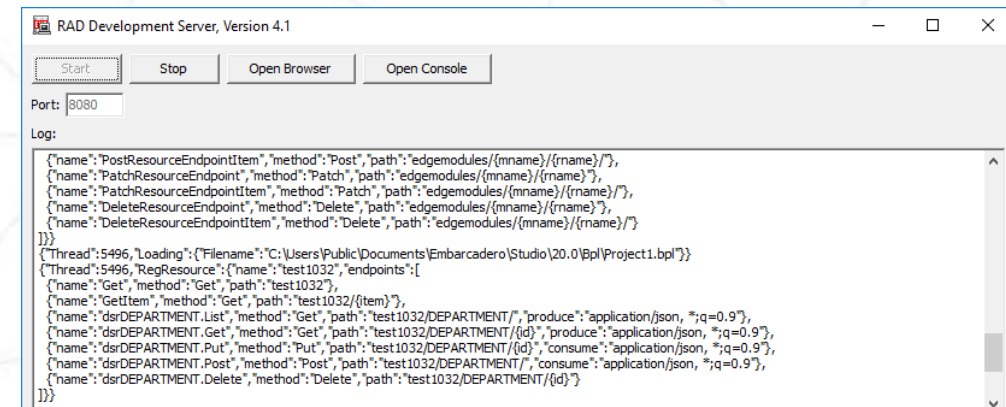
RAD Development Server, Version 4.1

Start Stop Open Browser Open Console

Port: 8080

Log:

{"name":"PostResourceEndpointItem","method":"Post","path":"edgemodules/{mname}/{rname}/"},
{"name":"PatchResourceEndpoint","method":"Patch","path":"edgemodules/{mname}/{rname}"},
{"name":"PatchResourceEndpointItem","method":"Patch","path":"edgemodules/{mname}/{rname}/"},
{"name":"DeleteResourceEndpoint","method":"Delete","path":"edgemodules/{mname}/{rname}"},
{"name":"DeleteResourceEndpointItem","method":"Delete","path":"edgemodules/{mname}/{rname}/"}
]}}
{"Thread":5496,"Loading":{"Filename":"C:\Users\Public\Documents\Embarcadero\Studio\20.0\Bpl\Project1.bpl"}}
{"Thread":5496,"RegResource":{"name":"test1032","endpoints":[
{"name":"Get","method":"Get","path":"test1032"},
{"name":"GetItem","method":"Get","path":"test1032/{item}"},
{"name":"dsrDEPARTMENT.List","method":"Get","path":"test1032/DEPARTMENT/","produce":"application/json, *;q=0.9"},
{"name":"dsrDEPARTMENT.Get","method":"Get","path":"test1032/DEPARTMENT/{id}","produce":"application/json, *;q=0.9"},
{"name":"dsrDEPARTMENT.Put","method":"Put","path":"test1032/DEPARTMENT/{id}","consume":"application/json, *;q=0.9"},
{"name":"dsrDEPARTMENT.Post","method":"Post","path":"test1032/DEPARTMENT/","consume":"application/json, *;q=0.9"},
{"name":"dsrDEPARTMENT.Delete","method":"Delete","path":"test1032/DEPARTMENT/{id}"}
]}}